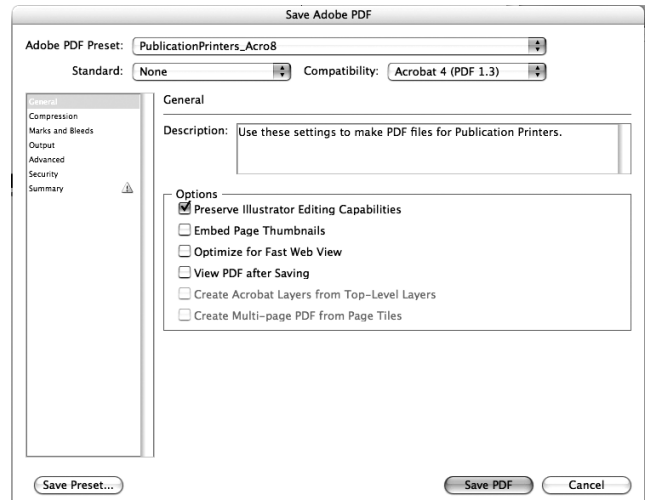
Save Adobe PDF

Adobe PDF Preset: PublicationPrinters_Acro8

Standard: None

Compatibility: Acrobat 4 (PDF 1.3)

General
Compression
Marks and Bleeds
Output
Advanced
Security
Summary

General

Description: Use these settings to make PDF files for Publication Printers.

Options

Preserve Illustrator Editing Capabilities

Embed Page Thumbnails

Optimize for Fast Web View

View PDF after Saving

Create Acrobat Layers from Top-Level Layers

Create Multi-page PDF from Page Tiles

Save Preset...

Save PDF

Cancel